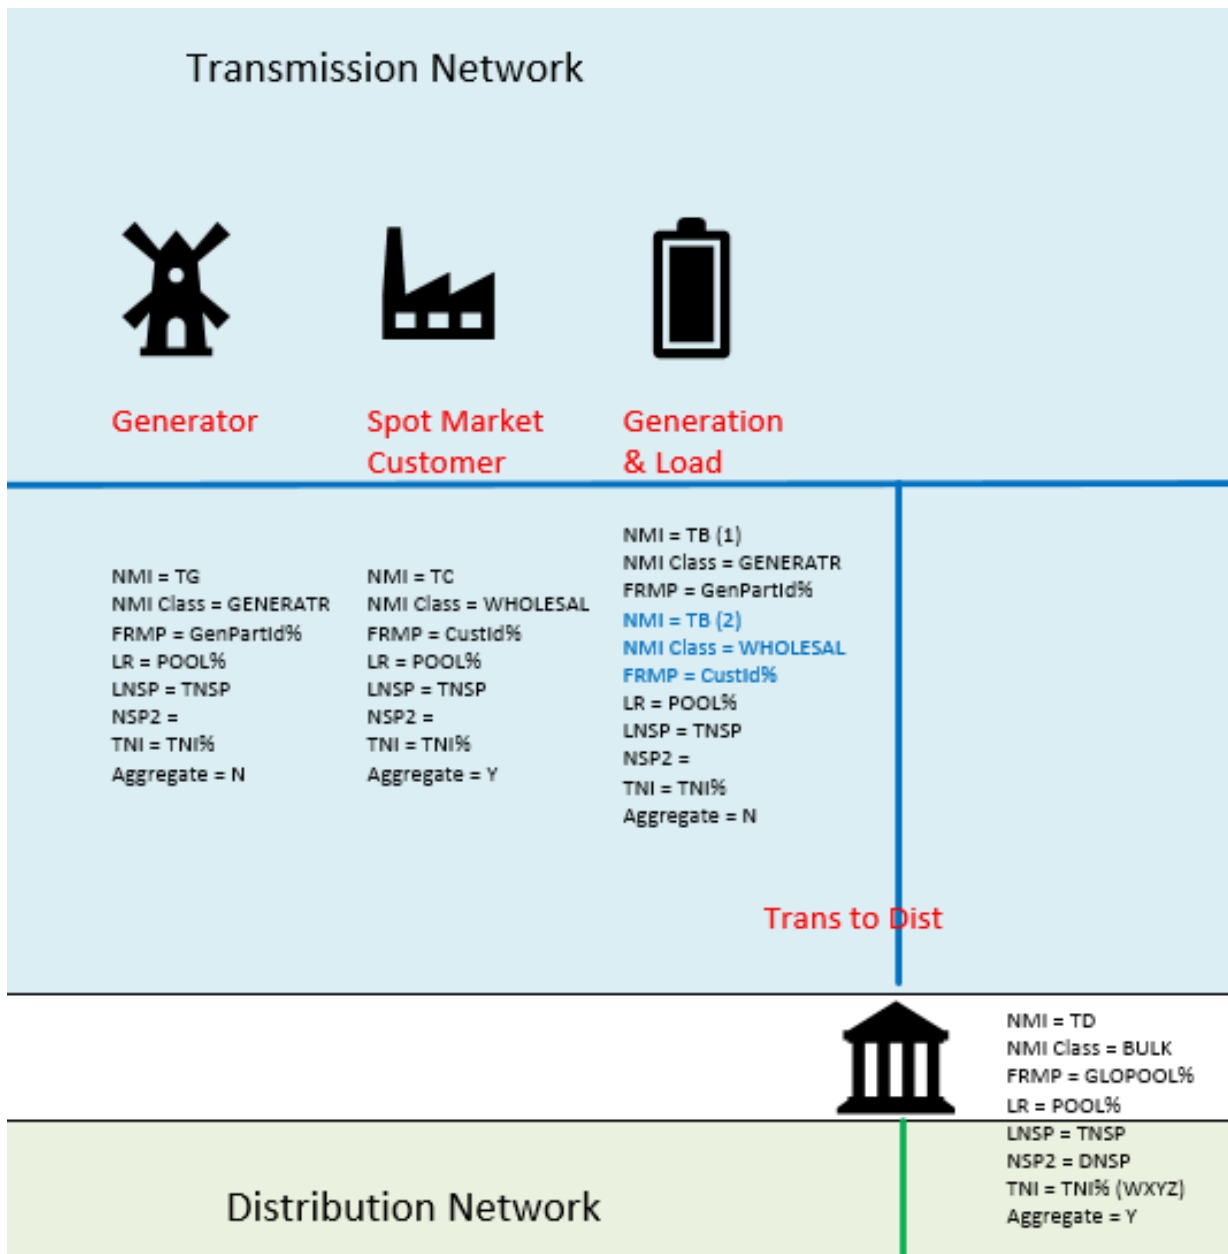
Transmission Network

Generator

Spot Market Customer

Generation & Load

NMI = TG
NMI Class = GENERATR
FRMP = GenPartId%
LR = POOL%
LNSP = TNSP
NSP2 =
TNI = TNI%
Aggregate = N

NMI = TC
NMI Class = WHOLESAL
FRMP = CustId%
LR = POOL%
LNSP = TNSP
NSP2 =
TNI = TNI%
Aggregate = Y

NMI = TB (1)
NMI Class = GENERATR
FRMP = GenPartId%
NMI = TB (2)
NMI Class = WHOLESAL
FRMP = CustId%
LR = POOL%
LNSP = TNSP
NSP2 =
TNI = TNI%
Aggregate = N

Trans to Dist

NMI = TD
NMI Class = BULK
FRMP = GLOPOOL%
LR = POOL%
LNSP = TNSP
NSP2 = DNSP
TNI = TNI% (WXYZ)
Aggregate = Y

Distribution Network